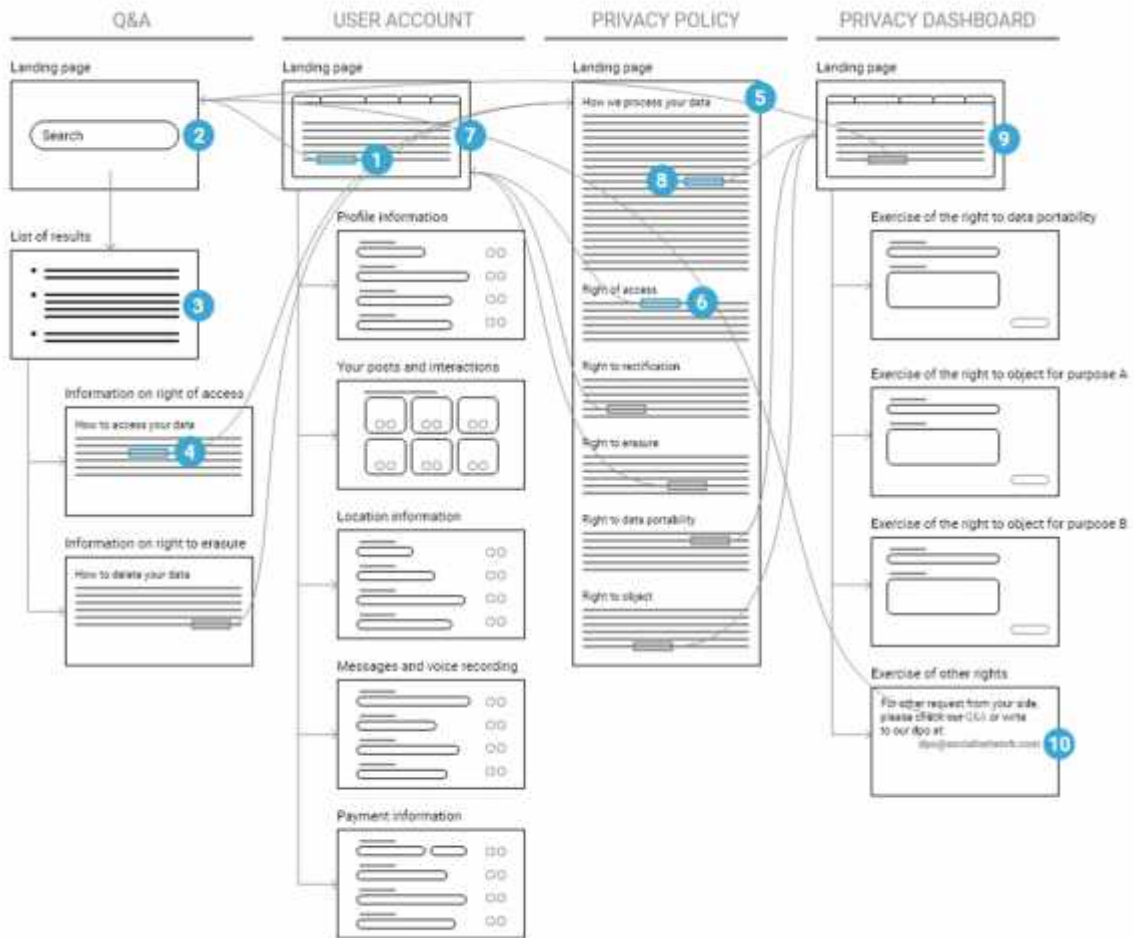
Q&A

Landing page

Search

2

List of results

3

Information on right of access

How to access your data

4

Information on right to erasure

How to delete your data

USER ACCOUNT

Landing page

1

7

Profile information

Your posts and interactions

Location information

Messages and voice recording

Payment information

PRIVACY POLICY

Landing page

How we process your data

5

8

Right of access

6

Right to rectification

Right to erasure

Right to data portability

Right to object

PRIVACY DASHBOARD

Landing page

9

Exercise of the right to data portability

Exercise of the right to object for purpose A

Exercise of the right to object for purpose B

Exercise of other rights

For other request from your side, please check our Q&A or write to our dpo at: dpo@socialnetwork.com

10